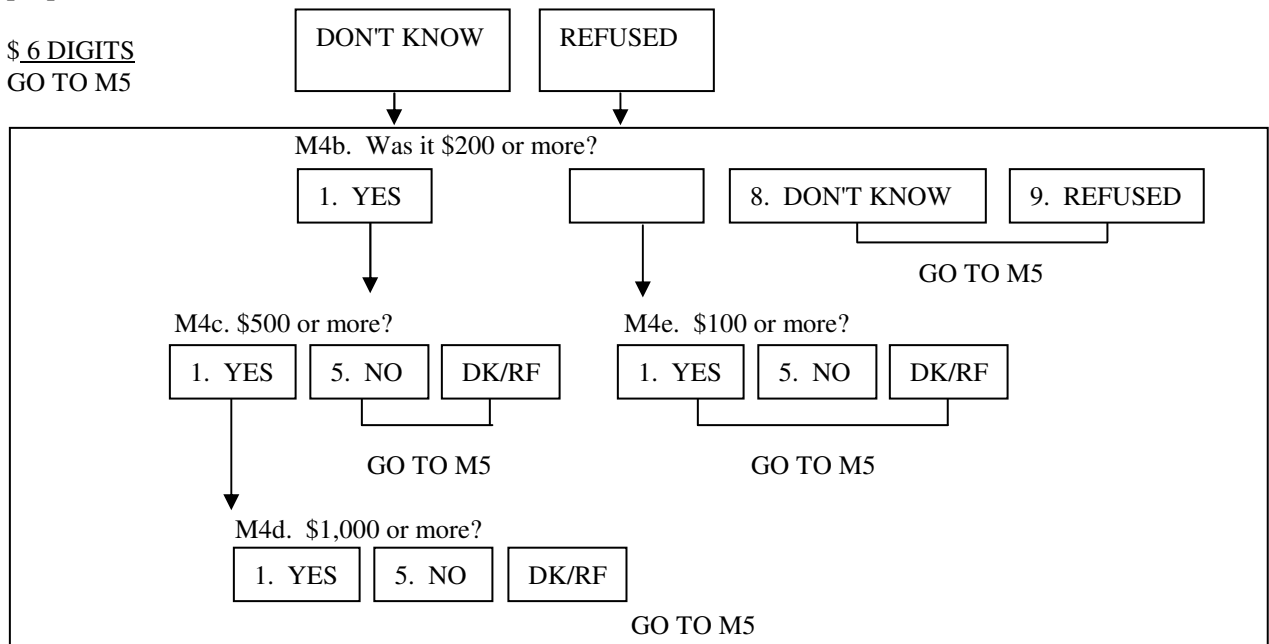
$ 6 DIGITS
GO TO M5

DON'T KNOW

REFUSED

M4b. Was it \$200 or more?

1. YES

8. DON'T KNOW

9. REFUSED

GO TO M5

M4c. \$500 or more?

1. YES

5. NO

DK/RF

GO TO M5

M4e. \$100 or more?

1. YES

5. NO

DK/RF

GO TO M5

M4d. \$1,000 or more?

1. YES

5. NO

DK/RF

GO TO M5